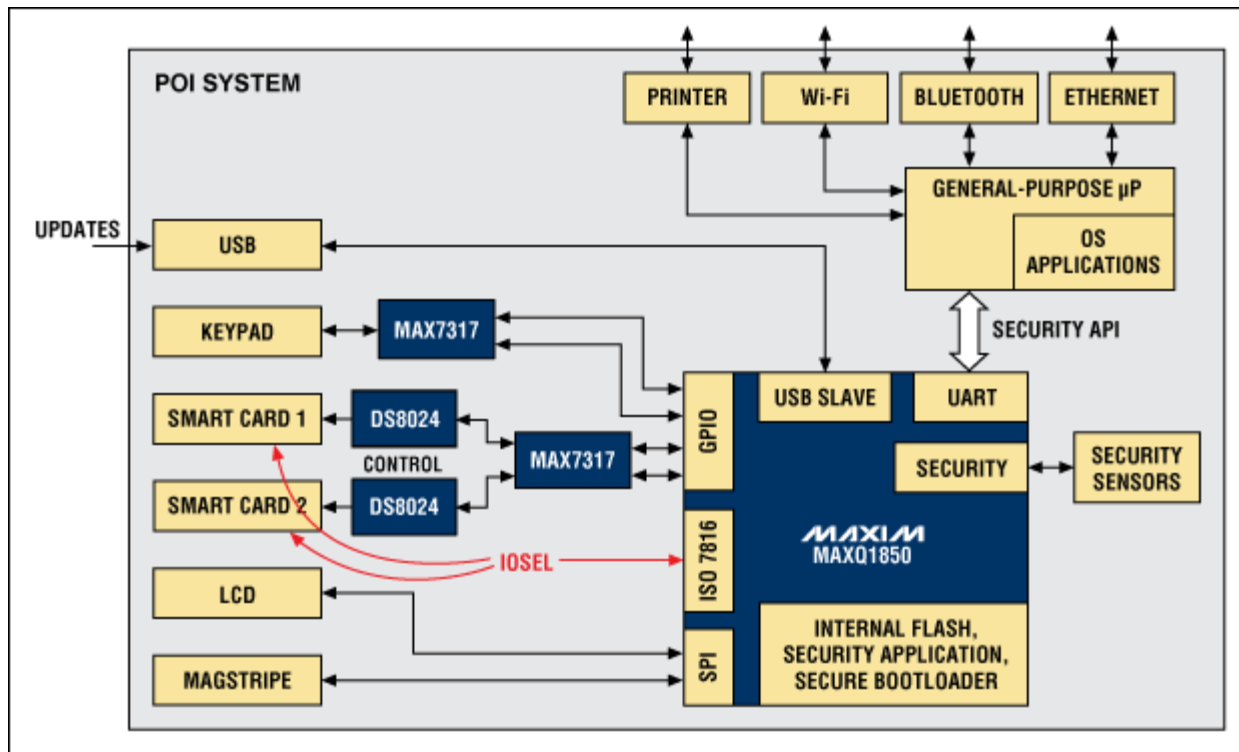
POI SYSTEM

PRINTER

Wi-Fi

BLUETOOTH

ETHERNET

GENERAL-PURPOSE µP

OS APPLICATIONS

UPDATES

USB

KEYPAD

MAX7317

SECURITY API

SMART CARD 1

DS8024

CONTROL

MAX7317

SMART CARD 2

DS8024

GPIO

USB SLAVE

UART

SECURITY

SECURITY SENSORS

IOSEL

ISO 7816

MAXIM

MAXQ1850

LCD

MAGSTRIPE

SPI

INTERNAL FLASH, SECURITY APPLICATION, SECURE BOOTLOADER